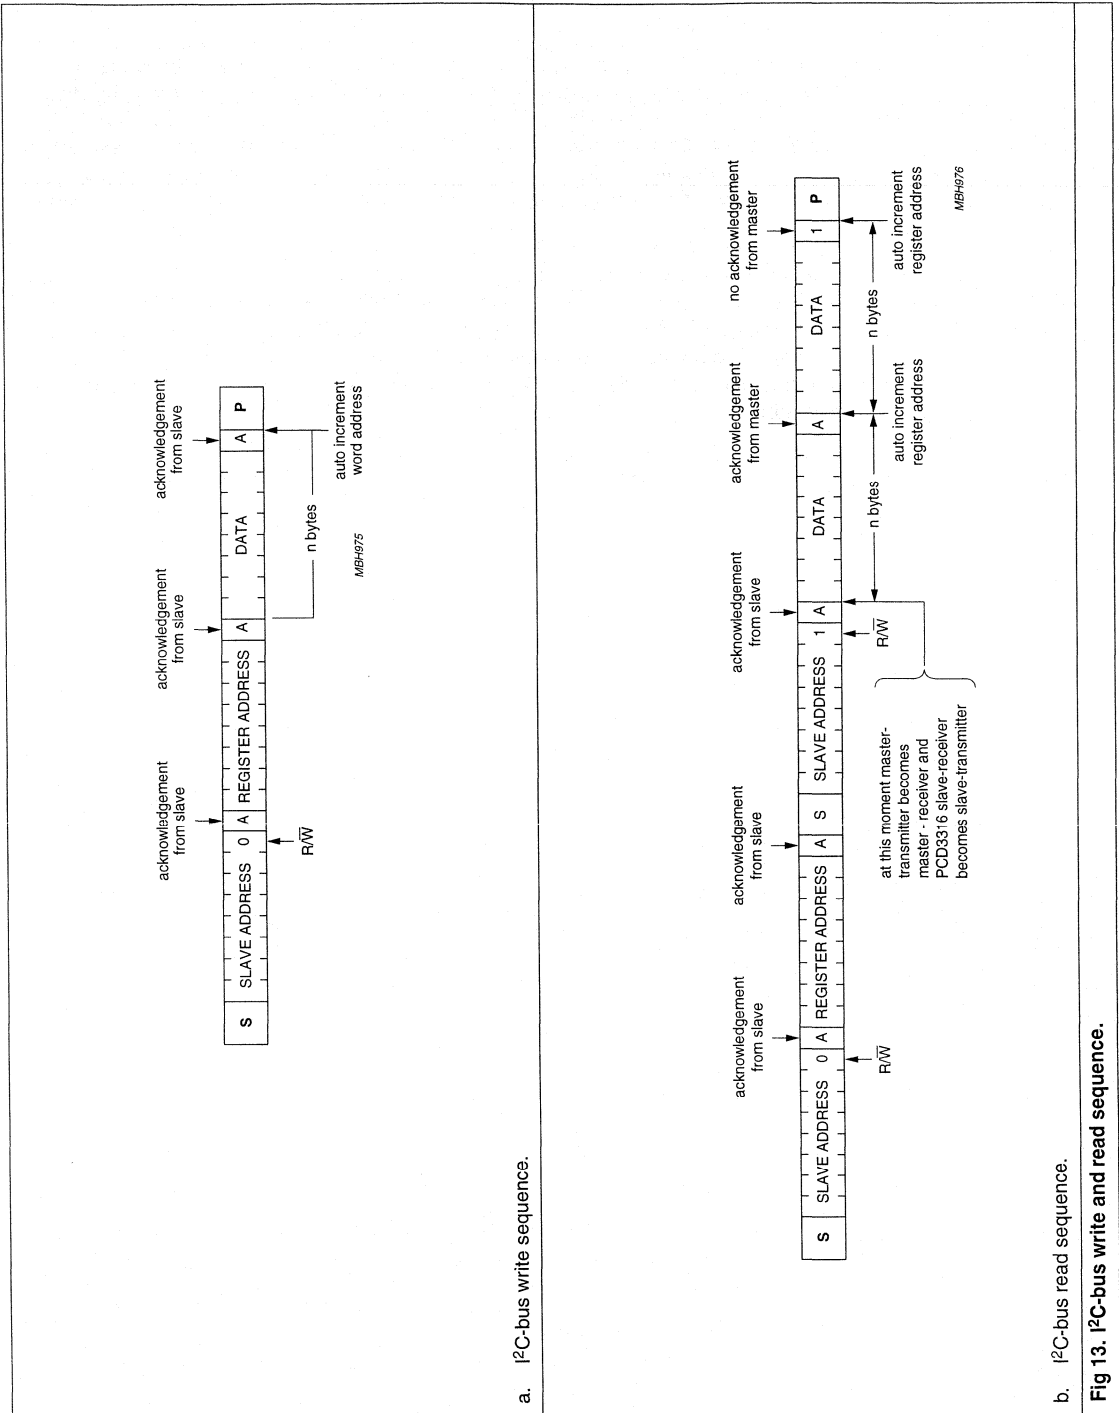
acknowledgement from slave

acknowledgement from slave

acknowledgement from slave

| S | SLAVE ADDRESS | 0 | A | REGISTER ADDRESS | A | DATA | A | P |
|---|---|---|---|---|---|---|---|---|

R/$\overline{W}$

n bytes

auto increment word address

MBH975

a. I$^2$C-bus write sequence.

acknowledgement from slave

acknowledgement from slave

acknowledgement from slave

acknowledgement from master

no acknowledgement from master

| S | SLAVE ADDRESS | 0 | A | REGISTER ADDRESS | A | S | SLAVE ADDRESS | 1 | A | DATA | A | DATA | 1 | P |
|---|---|---|---|---|---|---|---|---|---|---|---|---|---|---|

R/$\overline{W}$

R/$\overline{W}$

at this moment master-transmitter becomes master - receiver and PCD3316 slave-receiver becomes slave-transmitter

n bytes

auto increment register address

n bytes

auto increment register address

MBH976

b. I$^2$C-bus read sequence.

Fig 13. I$^2$C-bus write and read sequence.